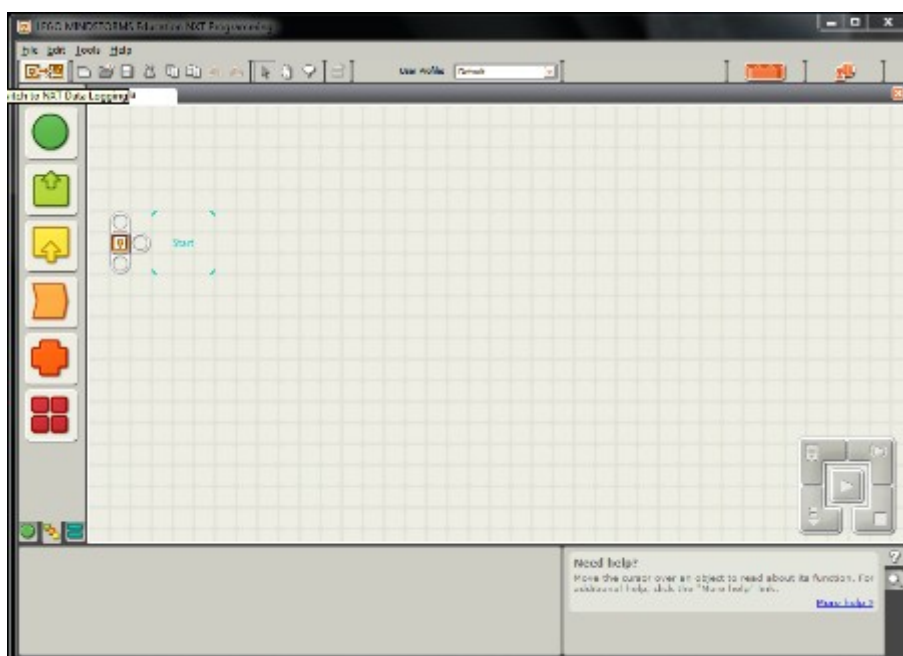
LEGO MINDSTORMS Education NXT Programming

File Edit Tools Help

User Profile: Default

itch to NXT Data Logging

Start

Need help?
Move the cursor over an object to read about its function. For additional help, click the "More help" link.

More help »

?